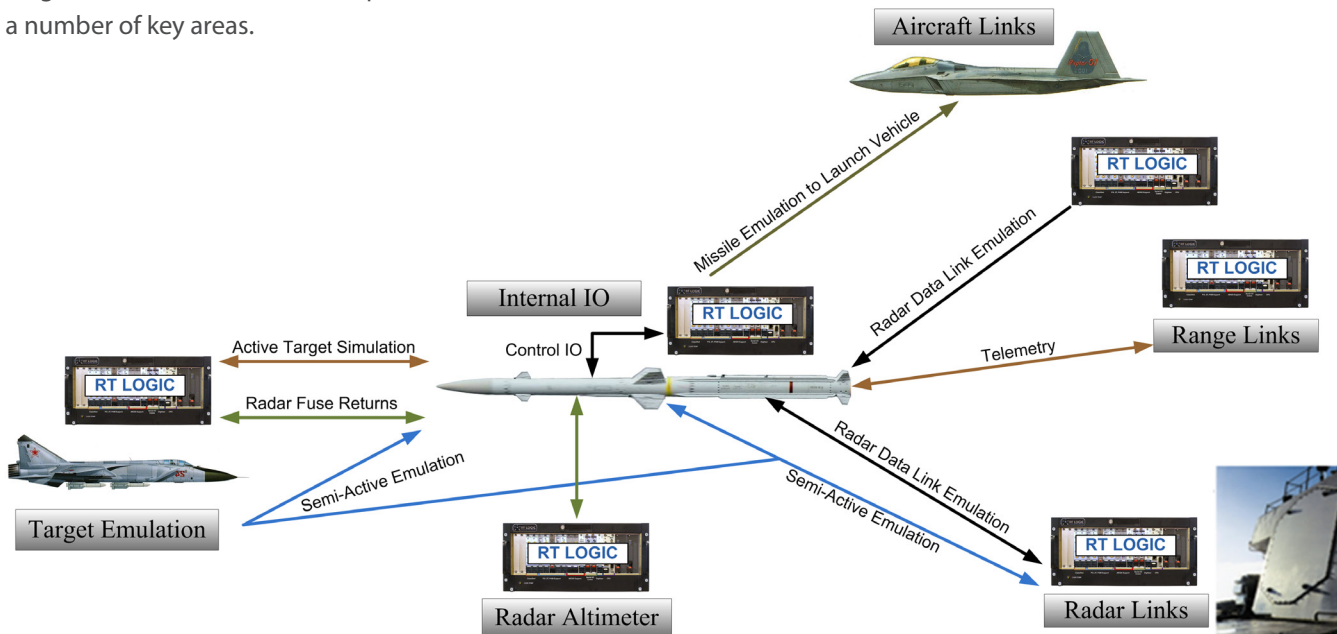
a number of key areas.

Aircraft Links

Missile Emulation to Launch Vehicle

RT LOGIC

Radar Data Link Emulation

RT LOGIC

Internal IO

RT LOGIC

Range Links

Control IO

Active Target Simulation

Telemetry

RT LOGIC

Radar Fuse Returns

Radar Data Link Emulation

Semi-Active Emulation

Semi-Active Emulation

Target Emulation

RT LOGIC

RT LOGIC

Radar Links

Radar Altimeter